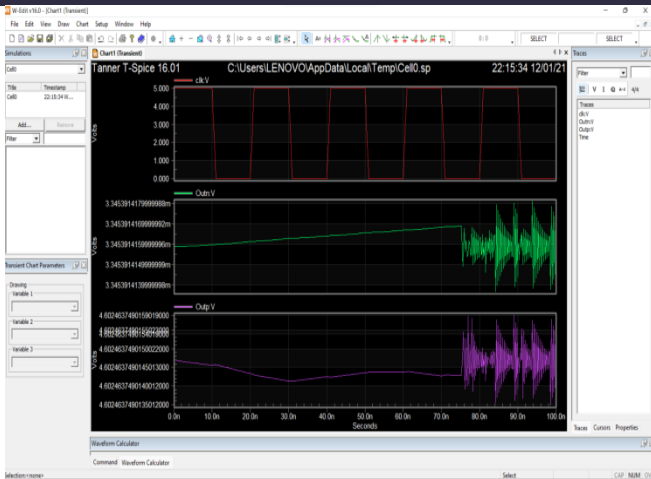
W-Edit v16.0 - [Chart1 (Transient)]

File Edit View Draw Chart Setup Window Help

0.0 SELECT SELECT

Simulations

Cell0

| Title | Timestamp |
|---|---|
| Cell0 | 22:15:34 1... |

Add... Remove

Filter

Transient Chart Parameters

Drawing
Variable 1
Variable 2
Variable 3

Chart1 (Transient)

Tanner T-Spice 16.01 C:\Users\LENOVO\AppData\Local\Temp\Cell0.sp 22:15:34 12/01/21

clk:V

5.000
4.000
3.000
2.000
1.000
0.000

Volts

OutN:V

3.345391417999988m
3.345391416999992m
3.345391415999996m
3.345391414999999m
3.345391413999998m

Volts

Outp:V

4.602463749015901900
4.602463749015022000
4.602463749014503000
4.602463749014001200
4.602463749013501200

Volts

0.0n 10.0n 20.0n 30.0n 40.0n 50.0n 60.0n 70.0n 80.0n 90.0n 100.0n

Seconds

Traces

Filter

Traces
clk:V
OutN:V
OutP:V
Time

Traces Cursors Properties

Waveform Calculator

Command Waveform Calculator

Selection:<none>

Select

CAP NUM